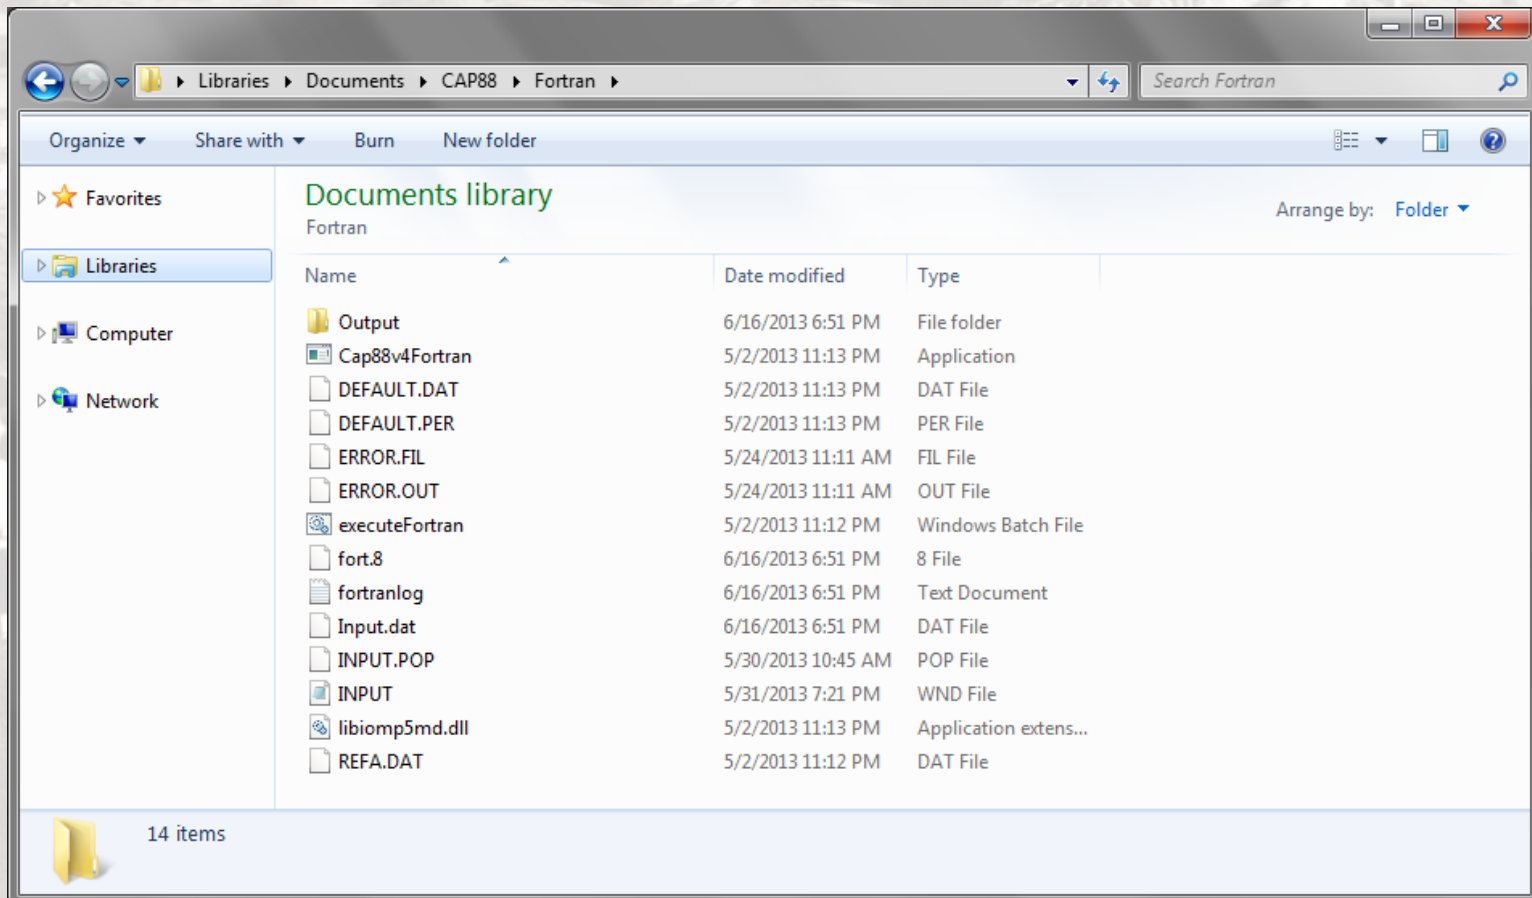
Libraries ▸ Documents ▸ CAP88 ▸ Fortran ▸

Search Fortran

Organize ▾ Share with ▾ Burn New folder

Favorites

Libraries

Computer

Network

Documents library

Fortran

Arrange by: Folder ▾

| Name | Date modified | Type |
|---|---|---|
| Output | 6/16/2013 6:51 PM | File folder |
| Cap88v4Fortran | 5/2/2013 11:13 PM | Application |
| DEFAULT.DAT | 5/2/2013 11:13 PM | DAT File |
| DEFAULT.PER | 5/2/2013 11:13 PM | PER File |
| ERROR.FIL | 5/24/2013 11:11 AM | FIL File |
| ERROR.OUT | 5/24/2013 11:11 AM | OUT File |
| executeFortran | 5/2/2013 11:12 PM | Windows Batch File |
| fort.8 | 6/16/2013 6:51 PM | 8 File |
| fortranlog | 6/16/2013 6:51 PM | Text Document |
| Input.dat | 6/16/2013 6:51 PM | DAT File |
| INPUT.POP | 5/30/2013 10:45 AM | POP File |
| INPUT | 5/31/2013 7:21 PM | WND File |
| libiomp5md.dll | 5/2/2013 11:13 PM | Application extens... |
| REFA.DAT | 5/2/2013 11:12 PM | DAT File |

14 items